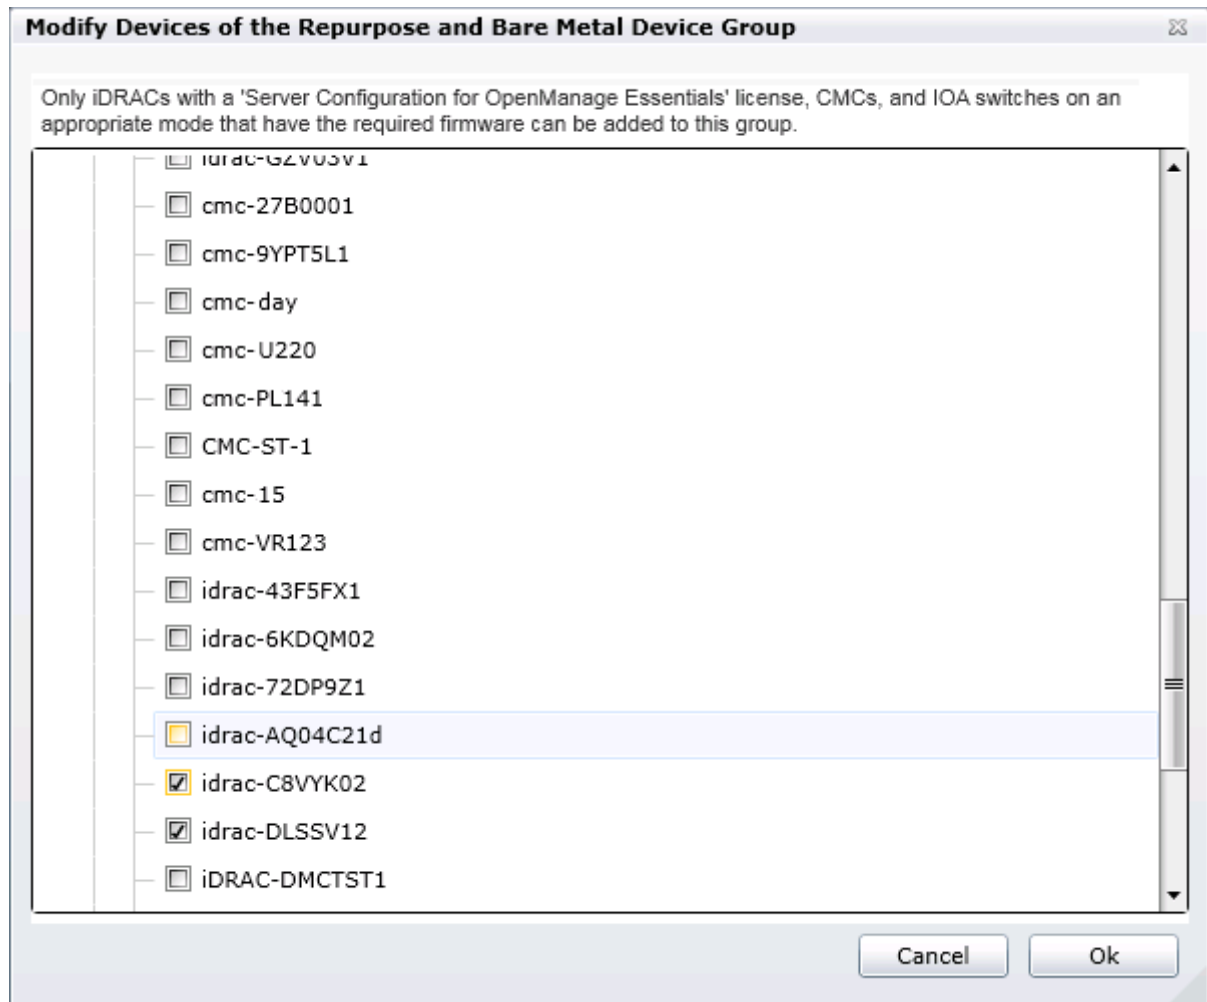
Modify Devices of the Repurpose and Bare Metal Device Group

Only iDRACs with a 'Server Configuration for OpenManage Essentials' license, CMCs, and IOA switches on an appropriate mode that have the required firmware can be added to this group.

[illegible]

cmc-27B0001

cmc-9YPT5L1

cmc-day

cmc-U220

cmc-PL141

CMC-ST-1

cmc-15

cmc-VR123

idrac-43F5FX1

idrac-6KDQM02

idrac-72DP9Z1

idrac-AQ04C21d

idrac-C8VYK02

idrac-DLSSV12

iDRAC-DMCTST1

Cancel

Ok